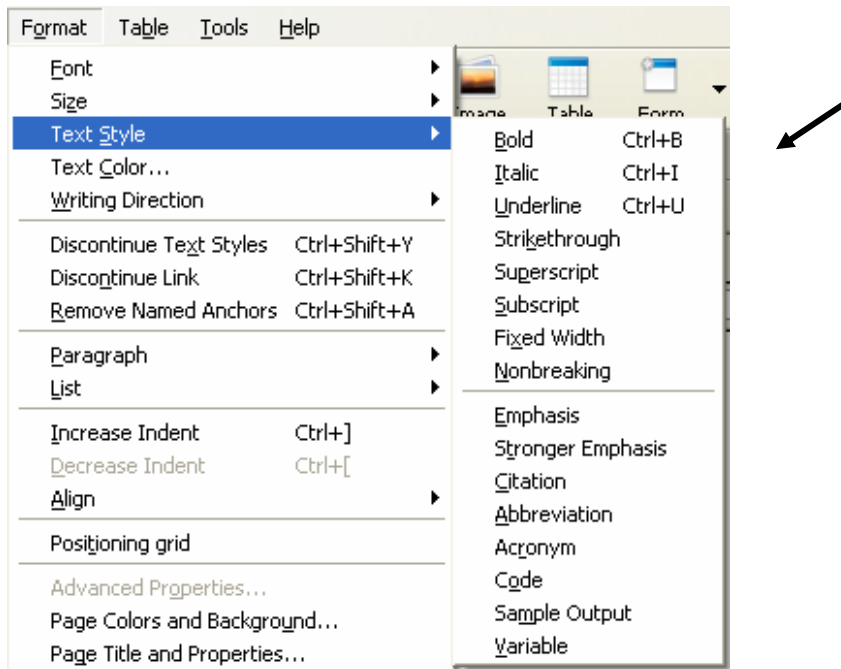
Format Table Tools Help

Image Table Form

Font
Size
Text Style
Text Color...
Writing Direction

Discontinue Text Styles Ctrl+Shift+Y
Discontinue Link Ctrl+Shift+K
Remove Named Anchors Ctrl+Shift+A

Paragraph
List

Increase Indent Ctrl+]
Decrease Indent Ctrl+[
Align

Positioning grid

Advanced Properties...
Page Colors and Background...
Page Title and Properties...

Bold Ctrl+B
Italic Ctrl+I
Underline Ctrl+U
Strikethrough
Superscript
Subscript
Fixed Width
Nonbreaking

Emphasis
Stronger Emphasis
Citation
Abbreviation
Acronym
Code
Sample Output
Variable